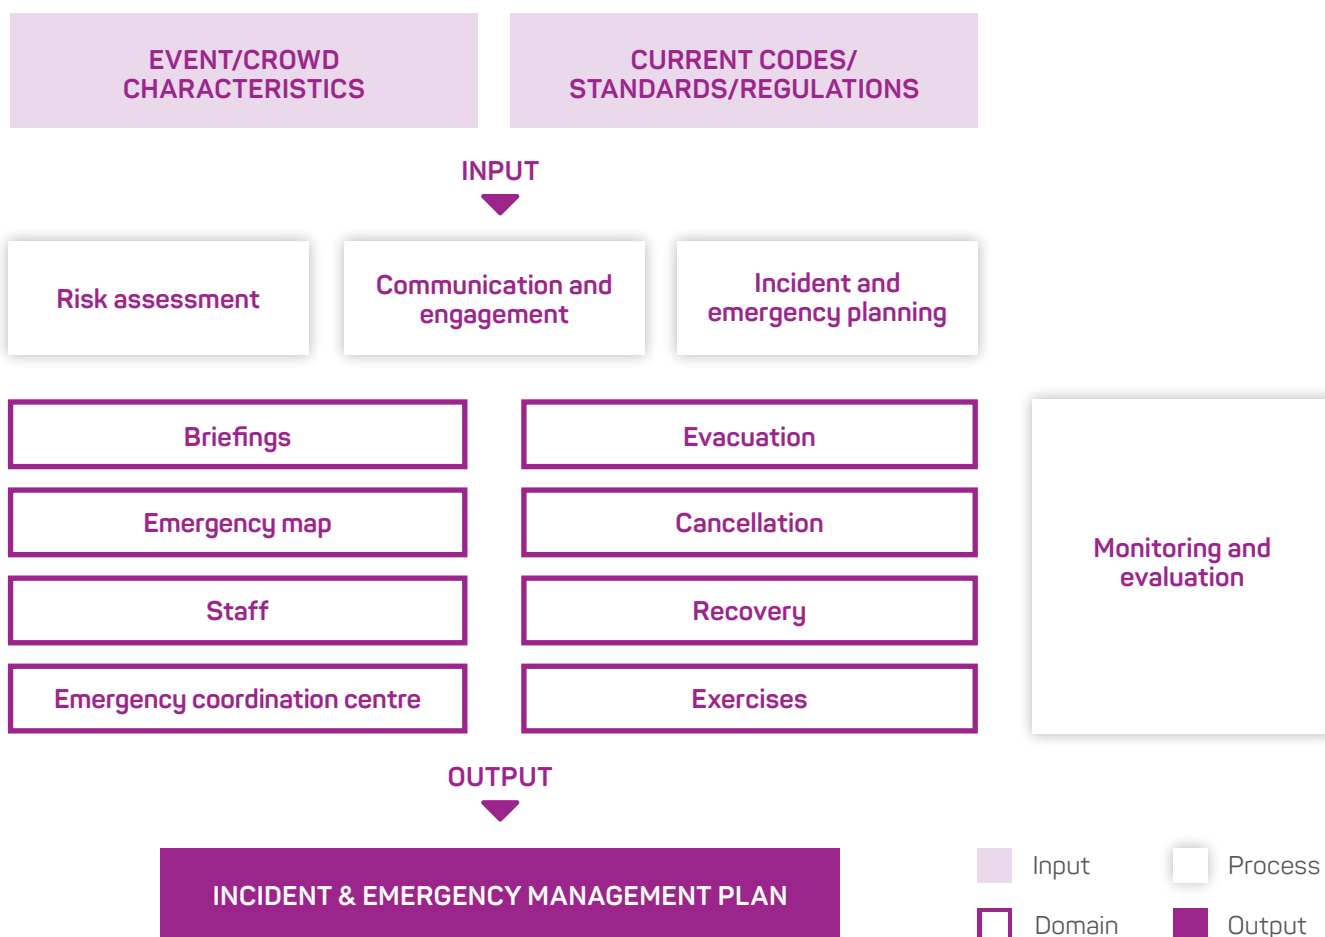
EVENT/CROWD CHARACTERISTICS

CURRENT CODES/ STANDARDS/REGULATIONS

INPUT

Risk assessment

Communication and engagement

Incident and emergency planning

Briefings

Evacuation

Emergency map

Cancellation

Staff

Recovery

Emergency coordination centre

Exercises

Monitoring and evaluation

OUTPUT

INCIDENT & EMERGENCY MANAGEMENT PLAN

Input

Process

Domain

Output